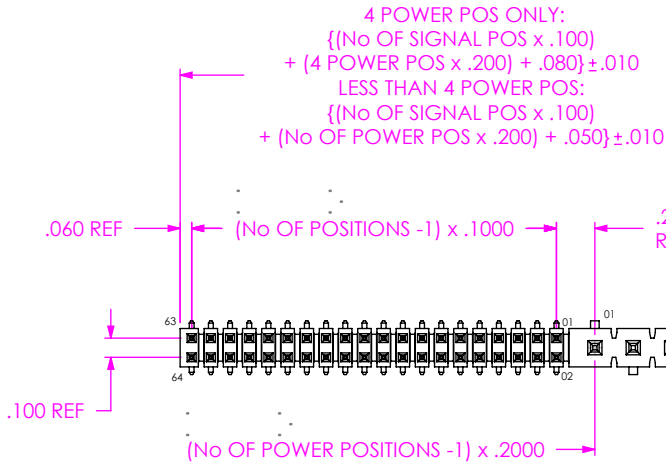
4 POWER POS ONLY:
{(No OF SIGNAL POS x .100)
+ (4 POWER POS x .200) + .080} $\pm$.010
LESS THAN 4 POWER POS:
{(No OF SIGNAL POS x .100)
+ (No OF POWER POS x .200) + .050} $\pm$.010

.060 REF

(No OF POSITIONS -1) x .1000

.2
R

63
64
01
02
01

.100 REF

(No OF POWER POSITIONS -1) x .2000